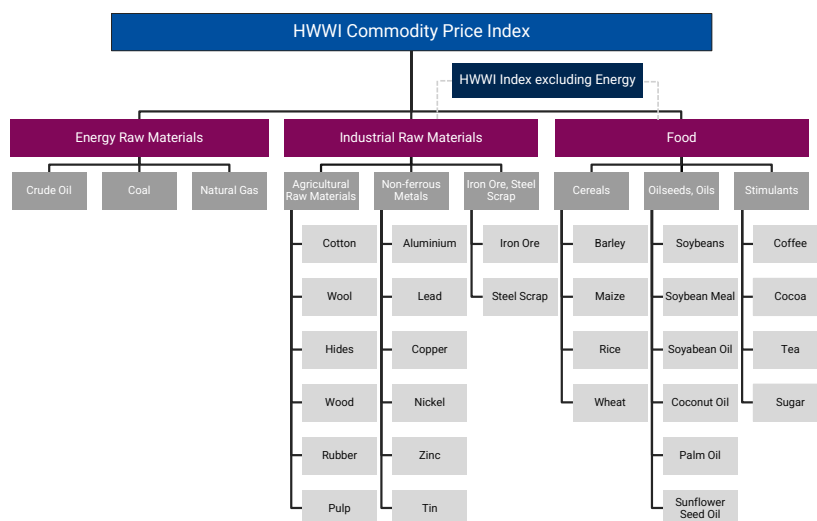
HWWI Commodity Price Index

HWWI Index excluding Energy

Energy Raw Materials

Crude Oil

Coal

Natural Gas

Industrial Raw Materials

Agricultural Raw Materials

Cotton

Wool

Hides

Wood

Rubber

Pulp

Non-ferrous Metals

Aluminium

Lead

Copper

Nickel

Zinc

Tin

Iron Ore, Steel Scrap

Iron Ore

Steel Scrap

Food

Cereals

Barley

Maize

Rice

Wheat

Oilseeds, Oils

Soybeans

Soybean Meal

Soyabean Oil

Coconut Oil

Palm Oil

Sunflower Seed Oil

Stimulants

Coffee

Cocoa

Tea

Sugar